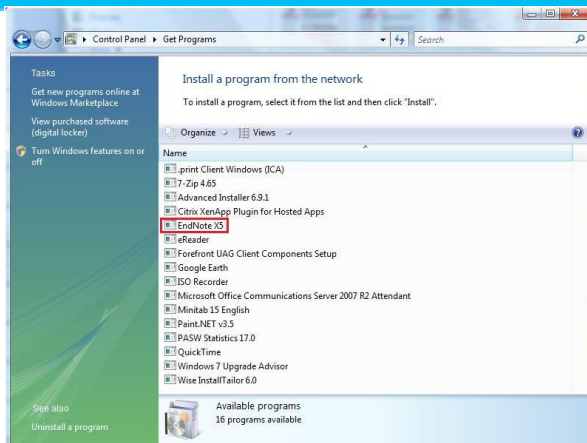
Control Panel ▸ Get Programs

Search

Tasks

Get new programs online at Windows Marketplace

View purchased software (digital locker)

Turn Windows features on or off

Install a program from the network

To install a program, select it from the list and then click "Install".

Organize Views

Name

.print Client Windows (ICA)
7-Zip 4.65
Advanced Installer 6.9.1
Citrix XenApp Plugin for Hosted Apps
EndNote X5
eReader
Forefront UAG Client Components Setup
Google Earth
ISO Recorder
Microsoft Office Communications Server 2007 R2 Attendant
Minitab 15 English
Paint.NET v3.5
PASW Statistics 17.0
QuickTime
Windows 7 Upgrade Advisor
Wise InstallTailor 6.0

See also

Uninstall a program

Available programs
16 programs available